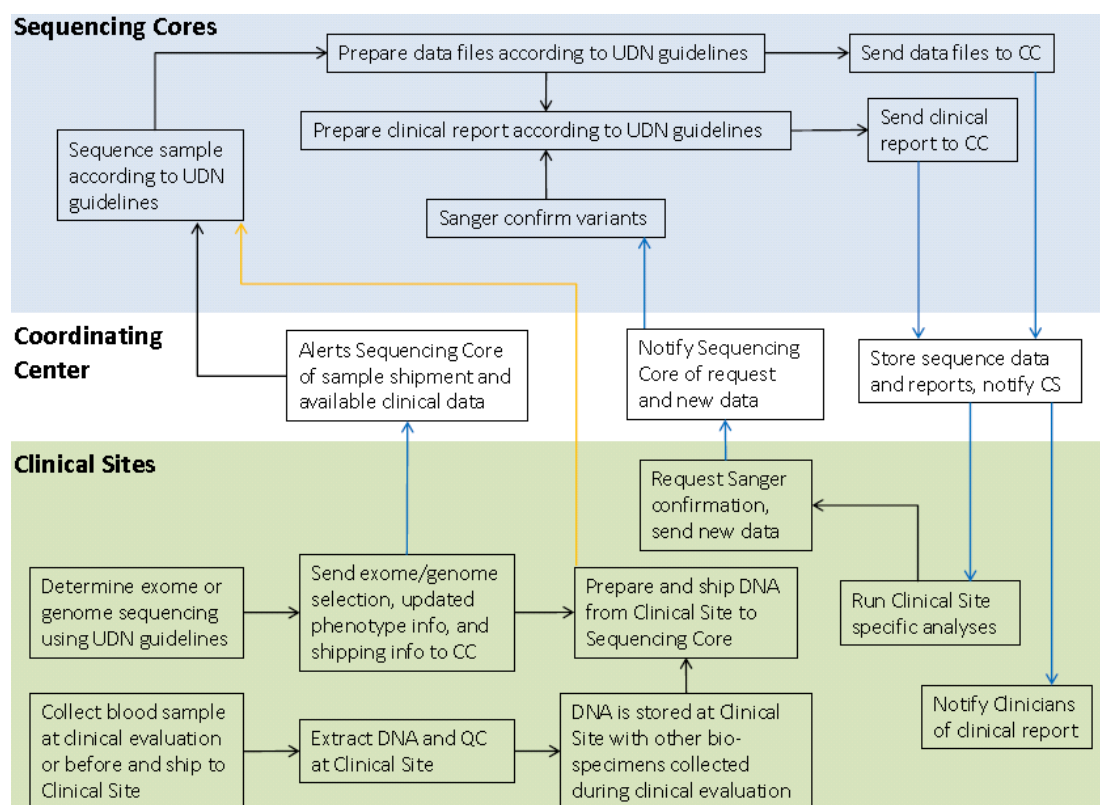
Sequencing Cores

Prepare data files according to UDN guidelines

Send data files to CC

Prepare clinical report according to UDN guidelines

Send clinical report to CC

Sequence sample according to UDN guidelines

Sanger confirm variants

Coordinating Center

Alerts Sequencing Core of sample shipment and available clinical data

Notify Sequencing Core of request and new data

Store sequence data and reports, notify CS

Clinical Sites

Request Sanger confirmation, send new data

Determine exome or genome sequencing using UDN guidelines

Send exome/genome selection, updated phenotype info, and shipping info to CC

Prepare and ship DNA from Clinical Site to Sequencing Core

Run Clinical Site specific analyses

Notify Clinicians of clinical report

Collect blood sample at clinical evaluation or before and ship to Clinical Site

Extract DNA and QC at Clinical Site

DNA is stored at Clinical Site with other bio-specimens collected during clinical evaluation